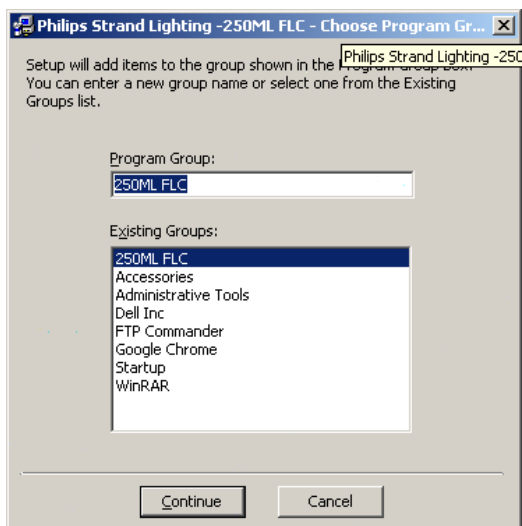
Philips Strand Lighting -250ML FLC - Choose Program Gr...

Philips Strand Lighting -250

Setup will add items to the group shown in the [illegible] You can enter a new group name or select one from the Existing Groups list.

Program Group:

250ML FLC

Existing Groups:

250ML FLC
Accessories
Administrative Tools
Dell Inc
FTP Commander
Google Chrome
Startup
WinRAR

Continue

Cancel